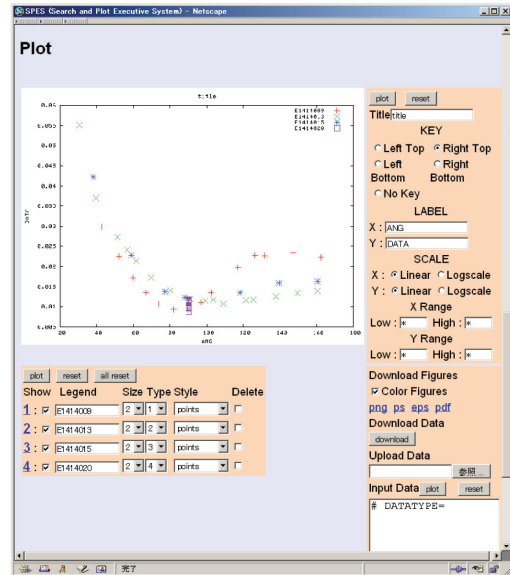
SPES (Search and Plot Executive System) - Netscape

Plot

title

E1414009 +
E1414013 ×
E1414015 *
E1414020 □

0.05
0.055
0.05
0.045
0.04
0.035
0.03
0.025
0.02
0.015
0.01
0.005

DATA

20 40 60 80 100 120 140 160 180
ANG

plot reset

Title title

KEY

Left Top Right Top
Left Bottom Right Bottom
No Key

LABEL

X : ANG
Y : DATA

SCALE

X : Linear Logscale
Y : Linear Logscale

X Range
Low : * High : *

Y Range
Low : * High : *

plot reset all reset

| Show | Legend | Size | Type | Style | Delete |
|---|---|---|---|---|---|
| 1 : | E1414009 | 2 | 1 | points | |
| 2 : | E1414013 | 2 | 2 | points | |
| 3 : | E1414015 | 2 | 3 | points | |
| 4 : | E1414020 | 2 | 4 | points | |

Download Figures
Color Figures
png ps eps pdf

Download Data
download

Upload Data
参照...

Input Data plot reset

# DATATYPE=

完了